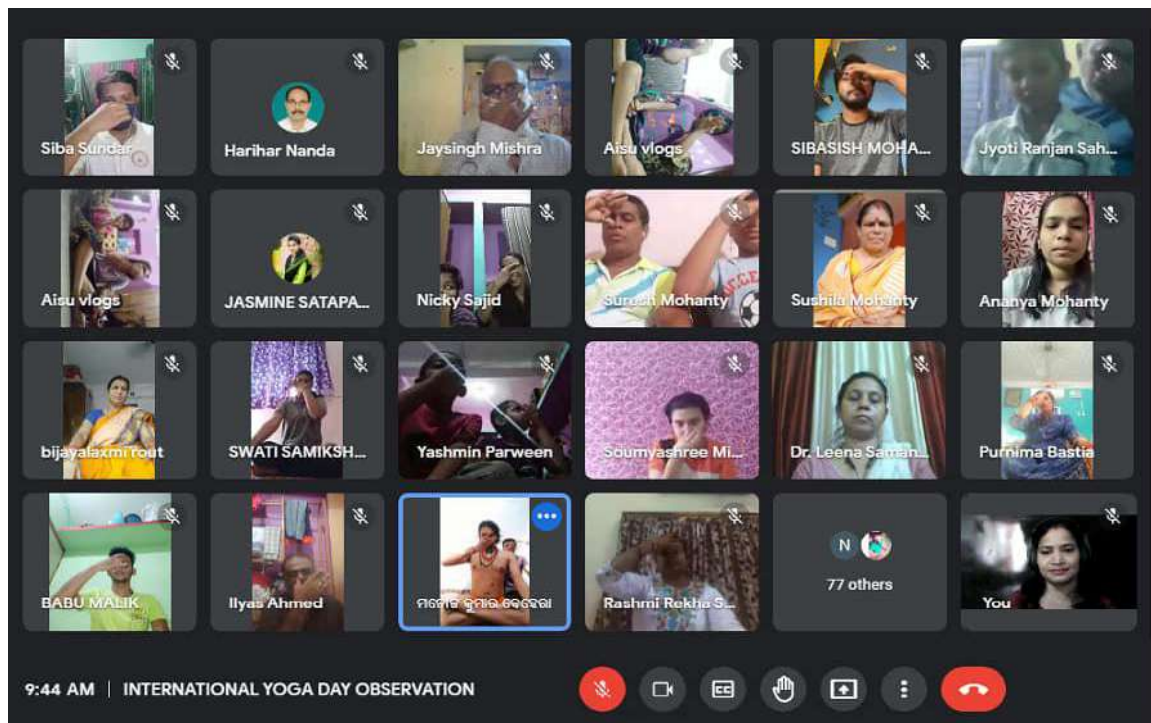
Siba Sundar
Harihar Nanda
Jaysingh Mishra
Aisu vlogs
SIBASISH MOHA...
Jyoti Ranjan Sah...
Aisu vlogs
JASMINE SATAPA...
Nicky Sajid
Suresh Mohanty
Sushila Mohanty
Ananya Mohanty
bijayalaxmi rout
SWATI SAMIKSH...
Yashmin Parween
Soumyashree Mi...
Dr. Leena Saman...
Purnima Bastia
BABU MALIK
Ilyas Ahmed
ମନୋଜ କୁମାର ବେହେରା
Rashmi Rekha S...
N
77 others
You

9:44 AM | INTERNATIONAL YOGA DAY OBSERVATION